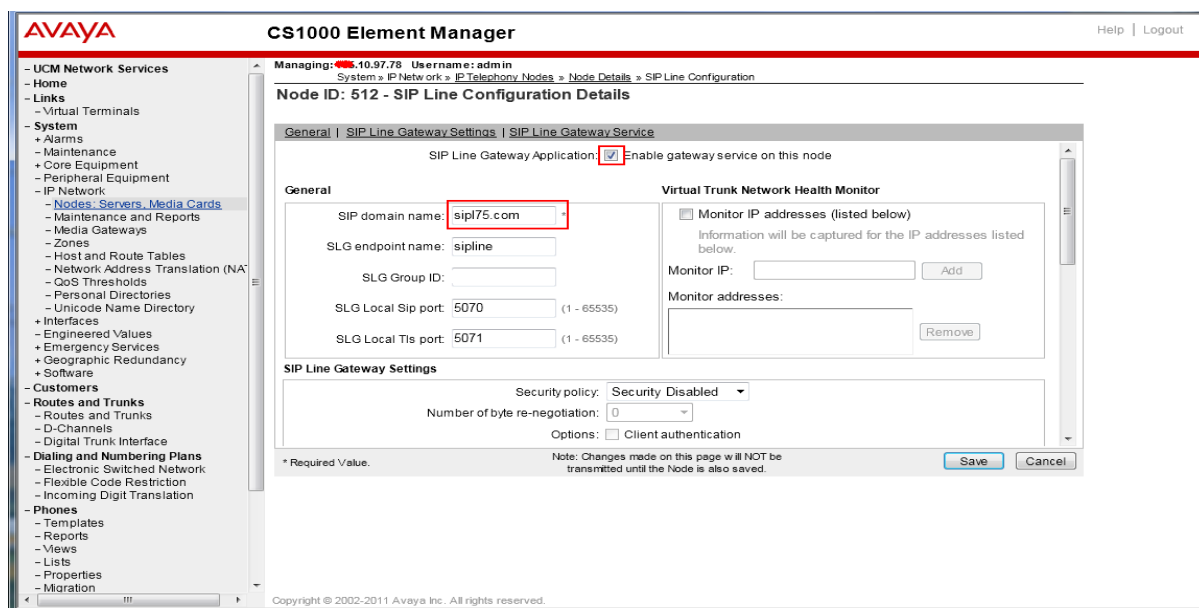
AVAYA CS1000 Element Manager

Help | Logout

- UCM Network Services
- Home
- Links
- Virtual Terminals
- System
+ Alarms
- Maintenance
+ Core Equipment
- Peripheral Equipment
- IP Network
- Nodes: Servers, Media Cards
- Maintenance and Reports
- Media Gateways
- Zones
- Host and Route Tables
- Network Address Translation (NAT
- QoS Thresholds
- Personal Directories
- Unicode Name Directory
+ Interfaces
- Engineered Values
+ Emergency Services
+ Geographic Redundancy
+ Software
- Customers
- Routes and Trunks
- Routes and Trunks
- D-Channels
- Digital Trunk Interface
- Dialing and Numbering Plans
- Electronic Switched Network
- Flexible Code Restriction
- Incoming Digit Translation
- Phones
- Templates
- Reports
- Views
- Lists
- Properties
- Migration

Managing: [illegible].10.97.78 Username: admin
System » IP Network » IP Telephony Nodes » Node Details » SIP Line Configuration

Node ID: 512 - SIP Line Configuration Details

General | SIP Line Gateway Settings | SIP Line Gateway Service

SIP Line Gateway Application: Enable gateway service on this node

General

SIP domain name: sipl75.com *

SLG endpoint name: sipline

SLG Group ID:

SLG Local Sip port: 5070 (1 - 65535)

SLG Local Tls port: 5071 (1 - 65535)

Virtual Trunk Network Health Monitor

Monitor IP addresses (listed below)

Information will be captured for the IP addresses listed below.

Monitor IP: Add

Monitor addresses:

Remove

SIP Line Gateway Settings

Security policy: Security Disabled

Number of byte re-negotiation: 0

Options: Client authentication

* Required Value.

Note: Changes made on this page will NOT be transmitted until the Node is also saved.

Save Cancel

Copyright © 2002-2011 Avaya Inc. All rights reserved.